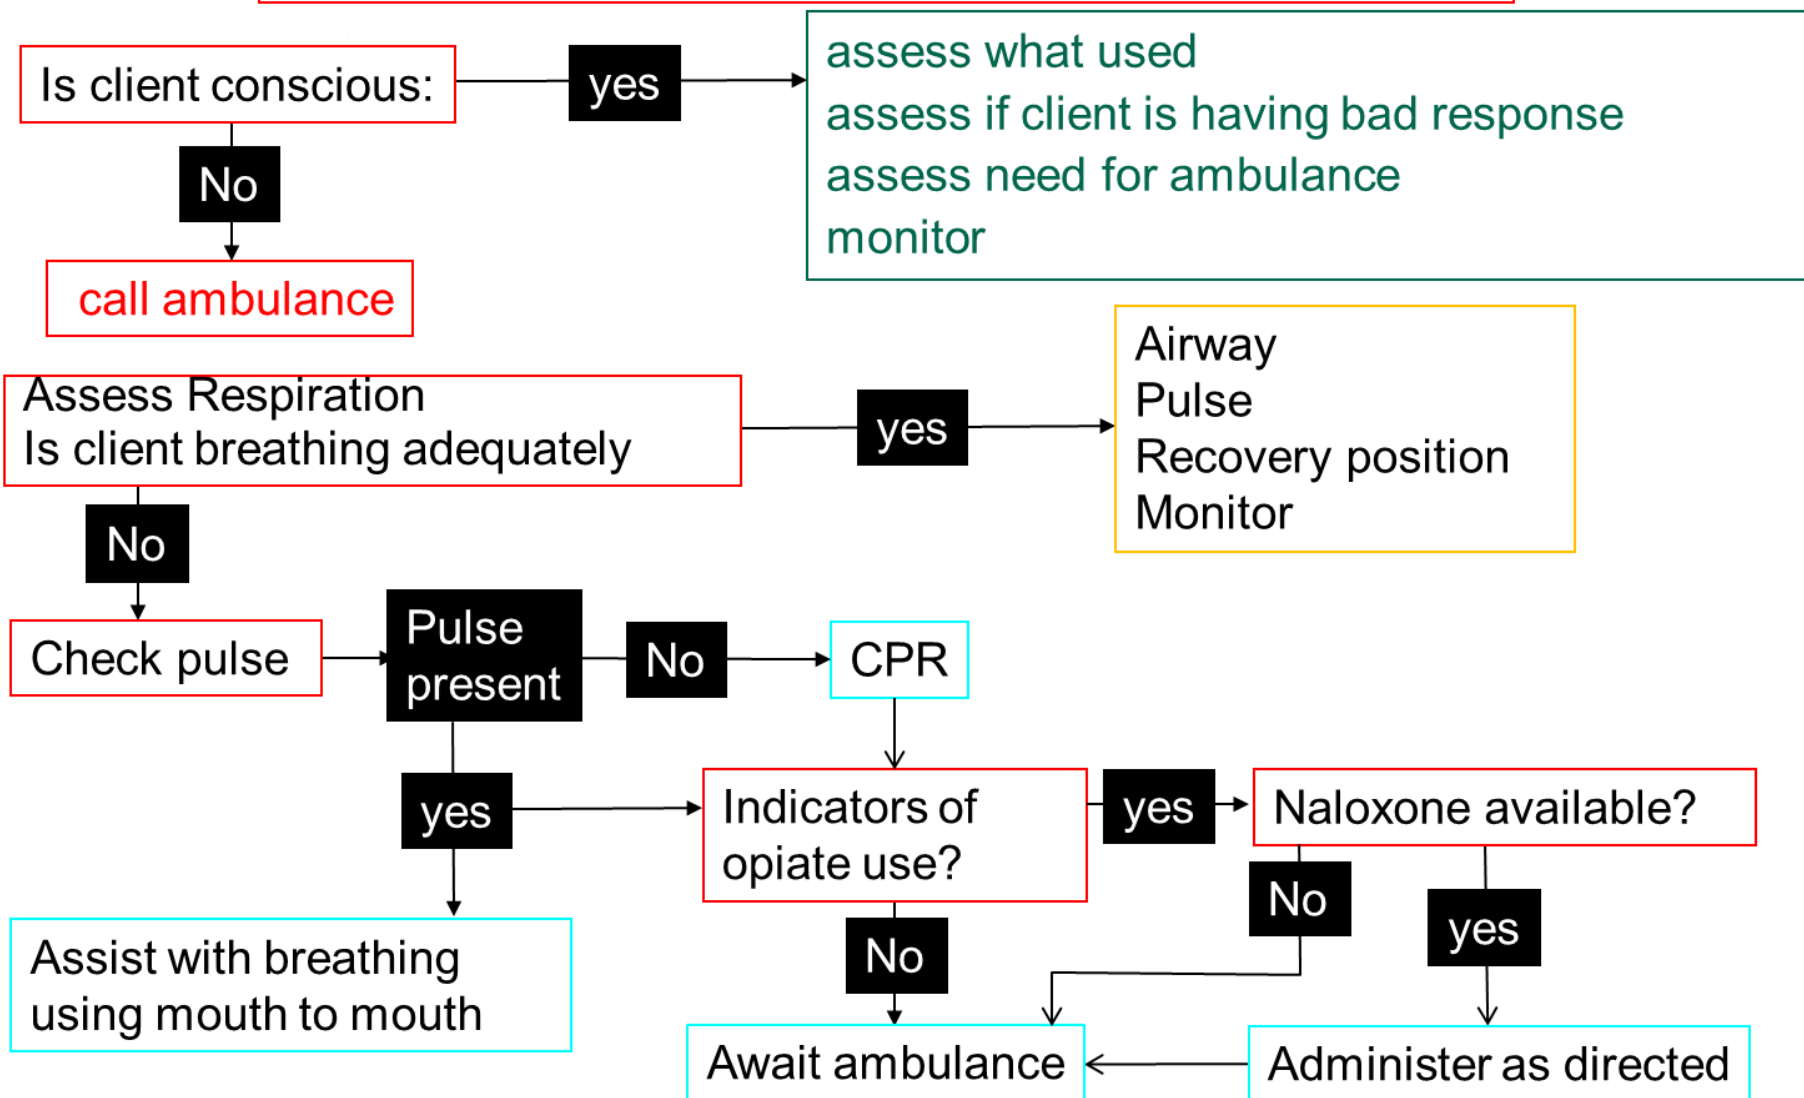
Is client conscious:

yes

assess what used
assess if client is having bad response
assess need for ambulance
monitor

No

call ambulance

Assess Respiration
Is client breathing adequately

yes

Airway
Pulse
Recovery position
Monitor

No

Check pulse

Pulse present

No

CPR

yes

Indicators of opiate use?

yes

Naloxone available?

Assist with breathing using mouth to mouth

No

No

yes

Await ambulance

Administer as directed